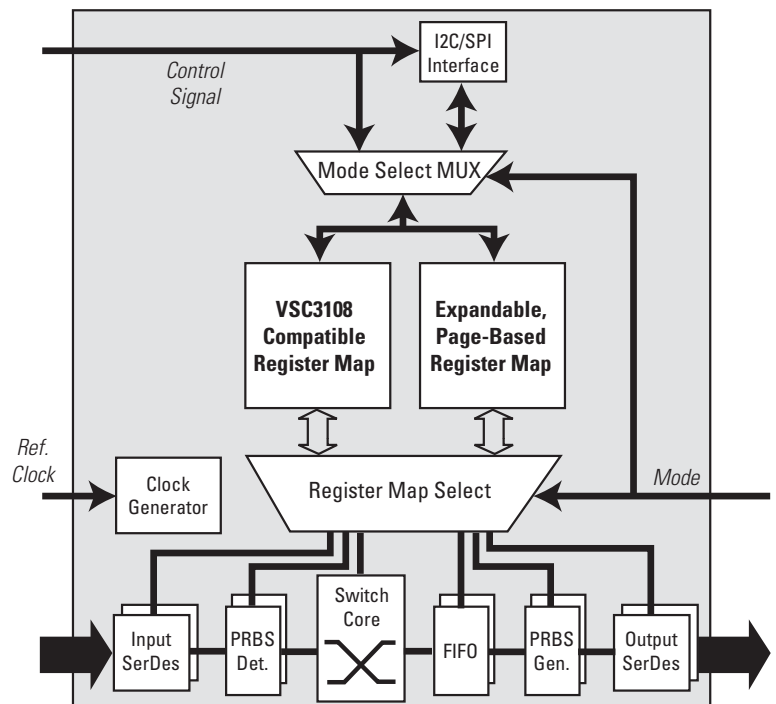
I2C/SPI Interface

Control Signal

Mode Select MUX

VSC3108 Compatible Register Map

Expandable, Page-Based Register Map

Ref. Clock

Clock Generator

Register Map Select

Mode

Input SerDes

PRBS Det.

Switch Core

FIFO

PRBS Gen.

Output SerDes